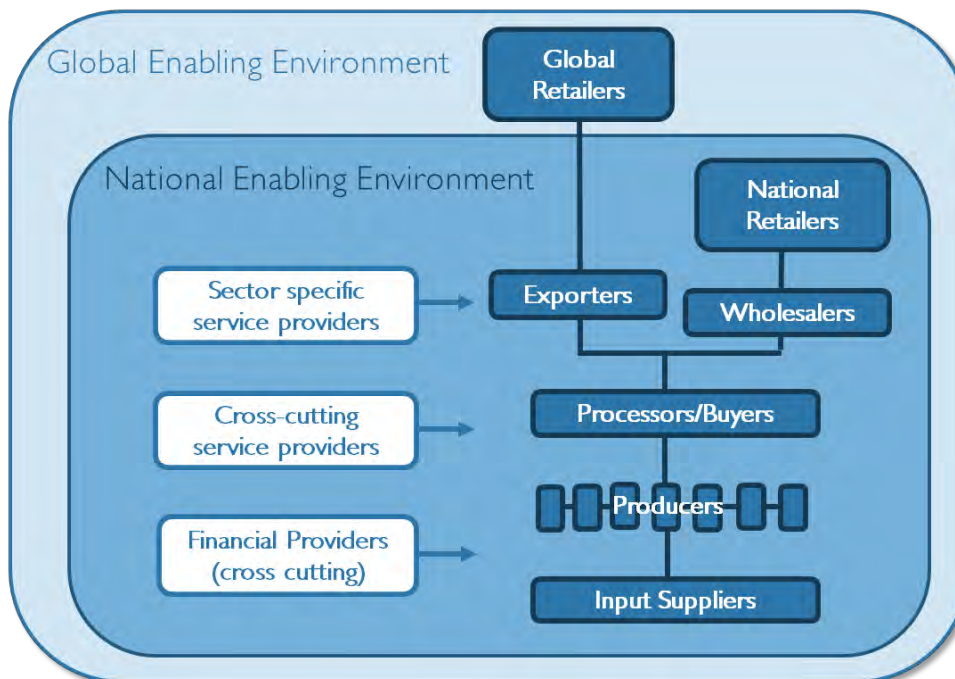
Global Enabling Environment

Global Retailers

National Enabling Environment

National Retailers

Sector specific service providers

Exporters

Wholesalers

Cross-cutting service providers

Processors/Buyers

Producers

Financial Providers (cross cutting)

Input Suppliers